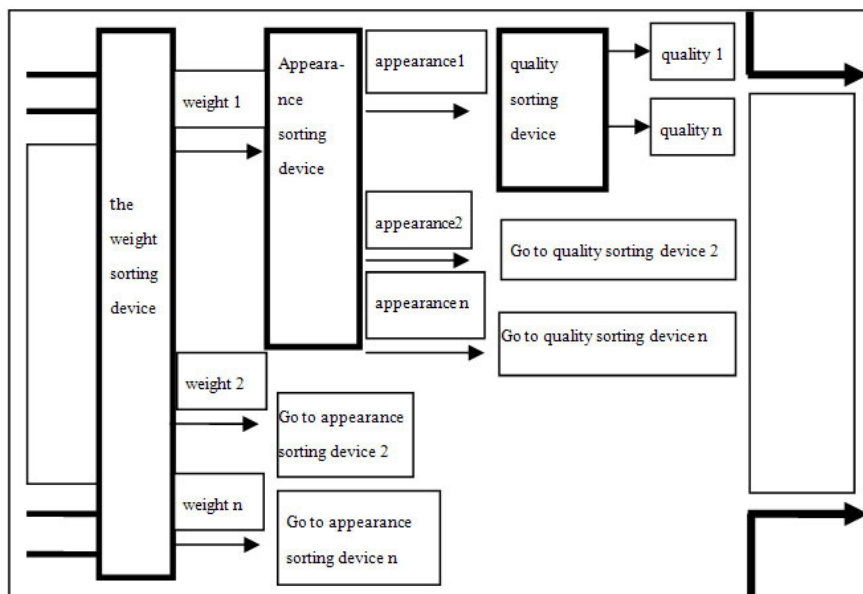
the weight sorting device

weight 1

Appearance sorting device

appearance1

quality sorting device

quality 1

quality n

appearance2

Go to quality sorting device 2

appearance n

Go to quality sorting device n

weight 2

Go to appearance sorting device 2

weight n

Go to appearance sorting device n